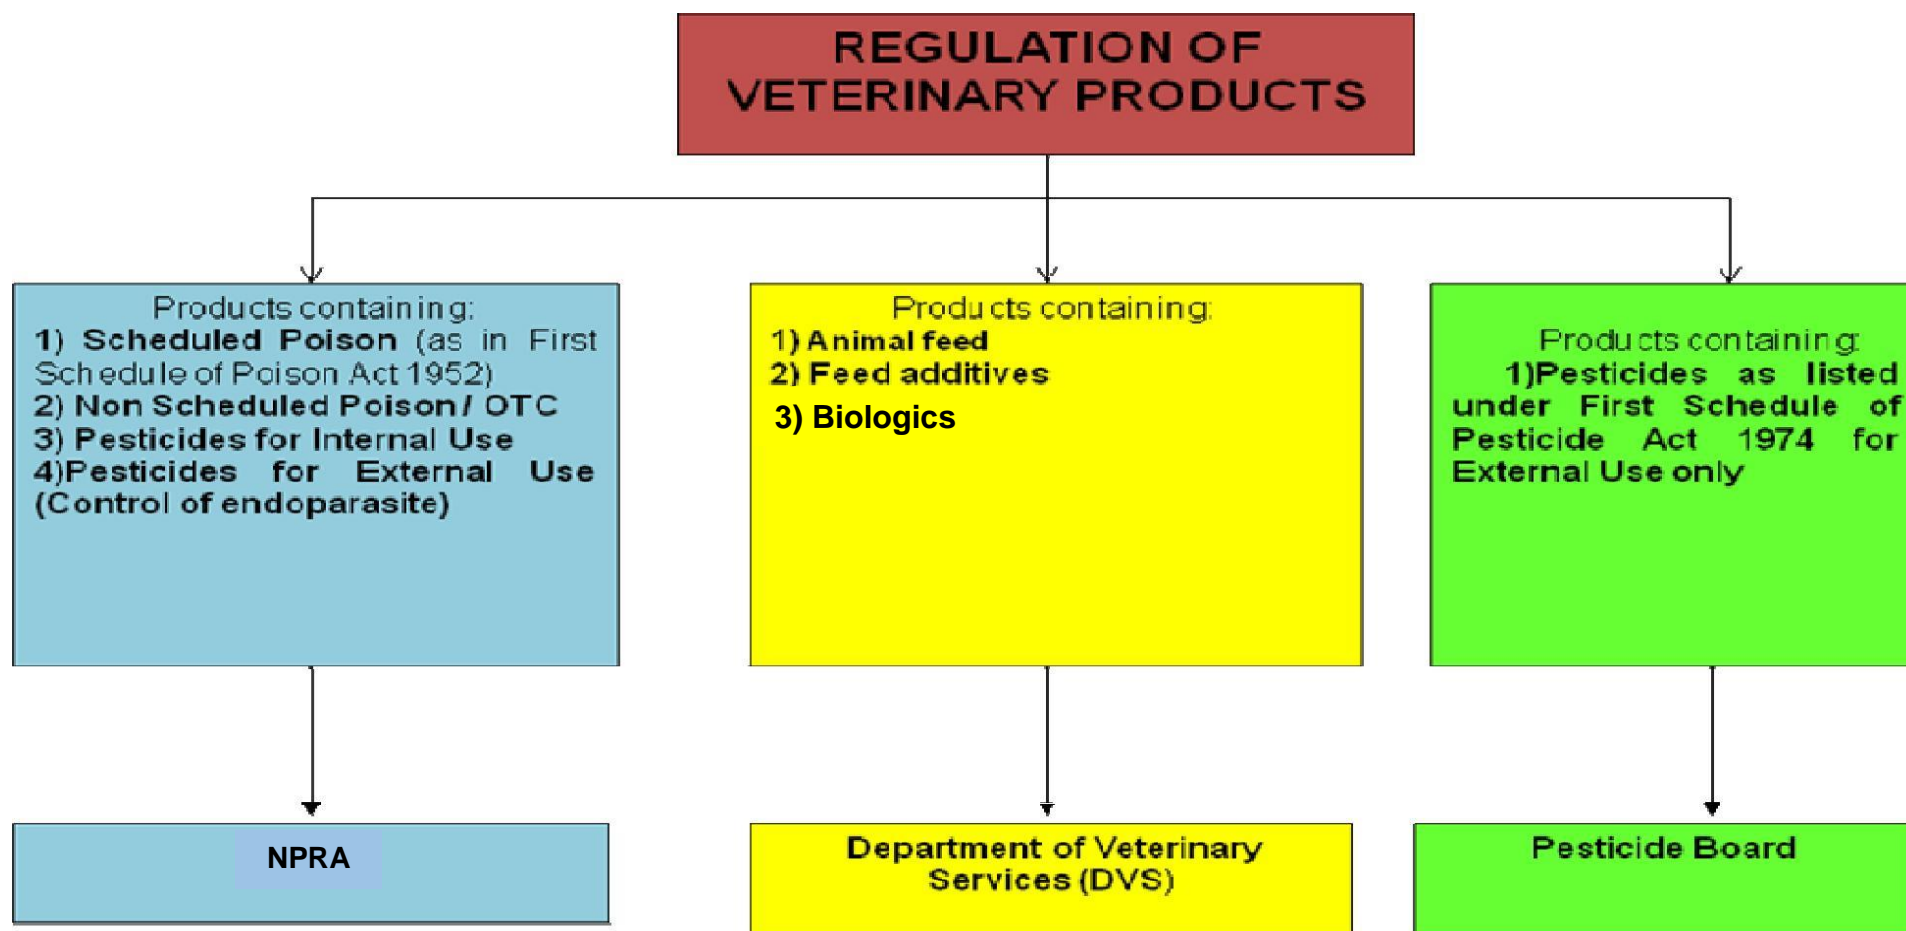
REGULATION OF VETERINARY PRODUCTS

Products containing:
1) Scheduled Poison (as in First Schedule of Poison Act 1952)
2) Non Scheduled Poison / OTC
3) Pesticides for Internal Use
4)Pesticides for External Use (Control of endoparasite)

Products containing:
1) Animal feed
2) Feed additives
3) Biologics

Products containing:
1)Pesticides as listed under First Schedule of Pesticide Act 1974 for External Use only

NPRA

Department of Veterinary Services (DVS)

Pesticide Board